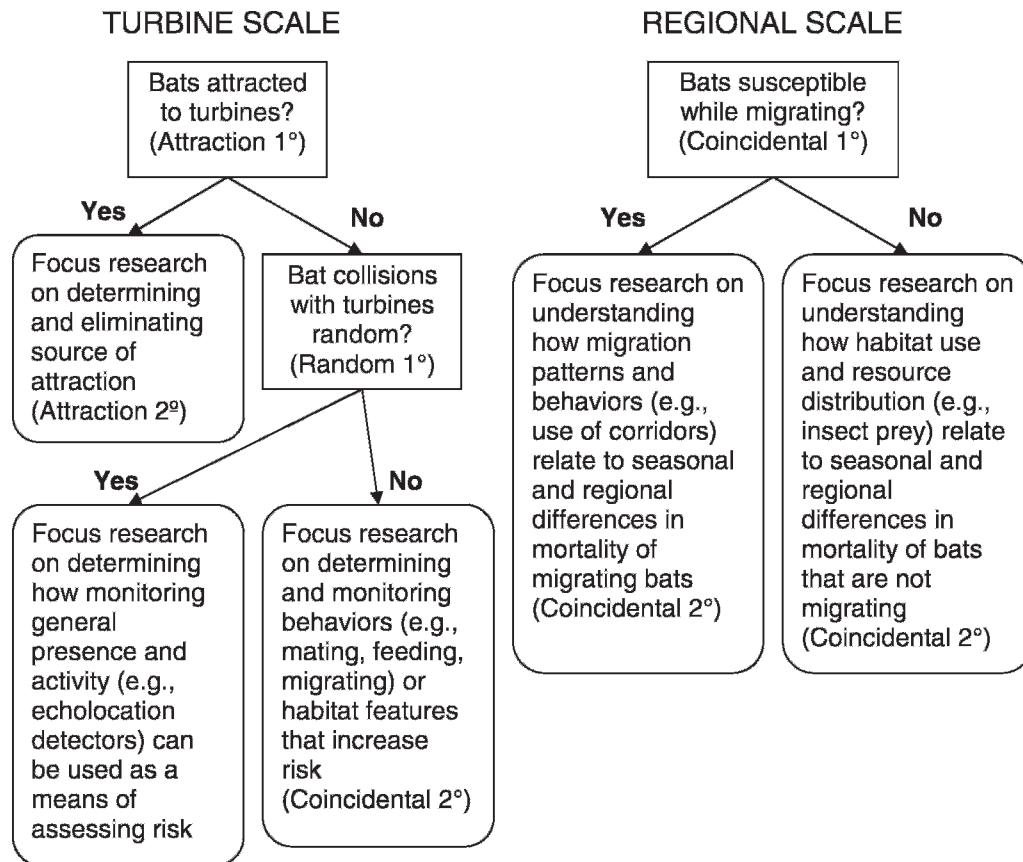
TURBINE SCALE

Bats attracted to turbines? (Attraction 1°)

Yes

No

Focus research on determining and eliminating source of attraction (Attraction 2º)

Bat collisions with turbines random? (Random 1°)

Yes

No

Focus research on determining how monitoring general presence and activity (e.g., echolocation detectors) can be used as a means of assessing risk

Focus research on determining and monitoring behaviors (e.g., mating, feeding, migrating) or habitat features that increase risk (Coincidental 2°)

REGIONAL SCALE

Bats susceptible while migrating? (Coincidental 1°)

Yes

No

Focus research on understanding how migration patterns and behaviors (e.g., use of corridors) relate to seasonal and regional differences in mortality of migrating bats (Coincidental 2°)

Focus research on understanding how habitat use and resource distribution (e.g., insect prey) relate to seasonal and regional differences in mortality of bats that are not migrating (Coincidental 2°)